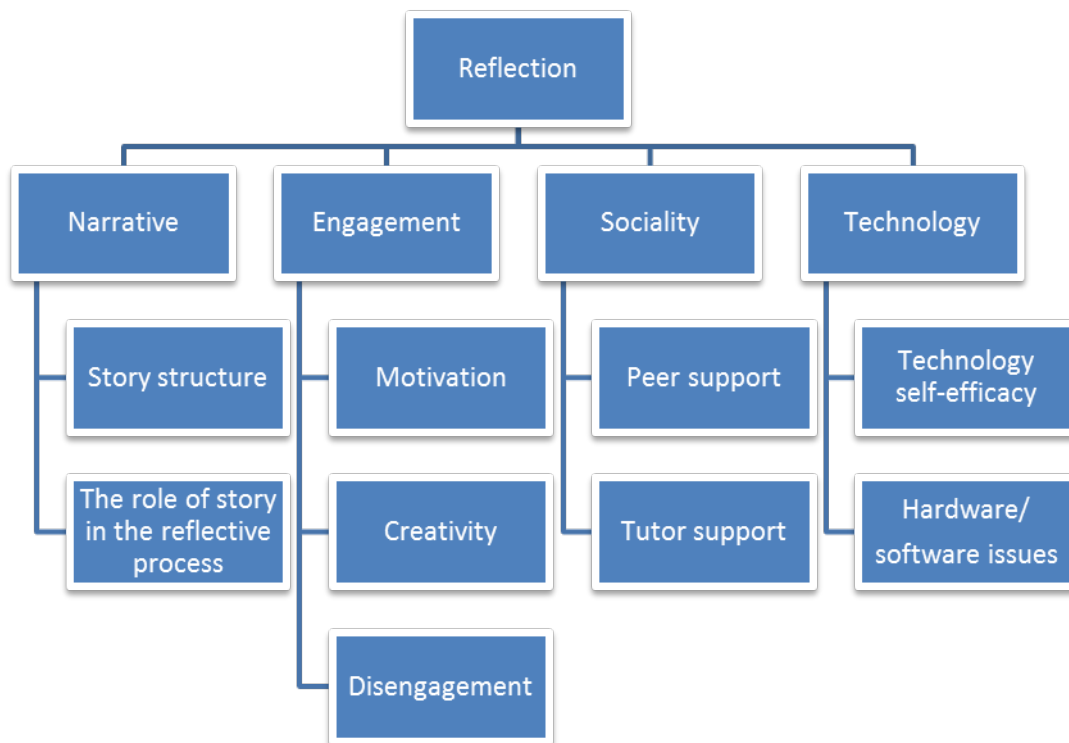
Reflection

Narrative

Story structure

The role of story in the reflective process

Engagement

Motivation

Creativity

Disengagement

Sociality

Peer support

Tutor support

Technology

Technology self-efficacy

Hardware/ software issues